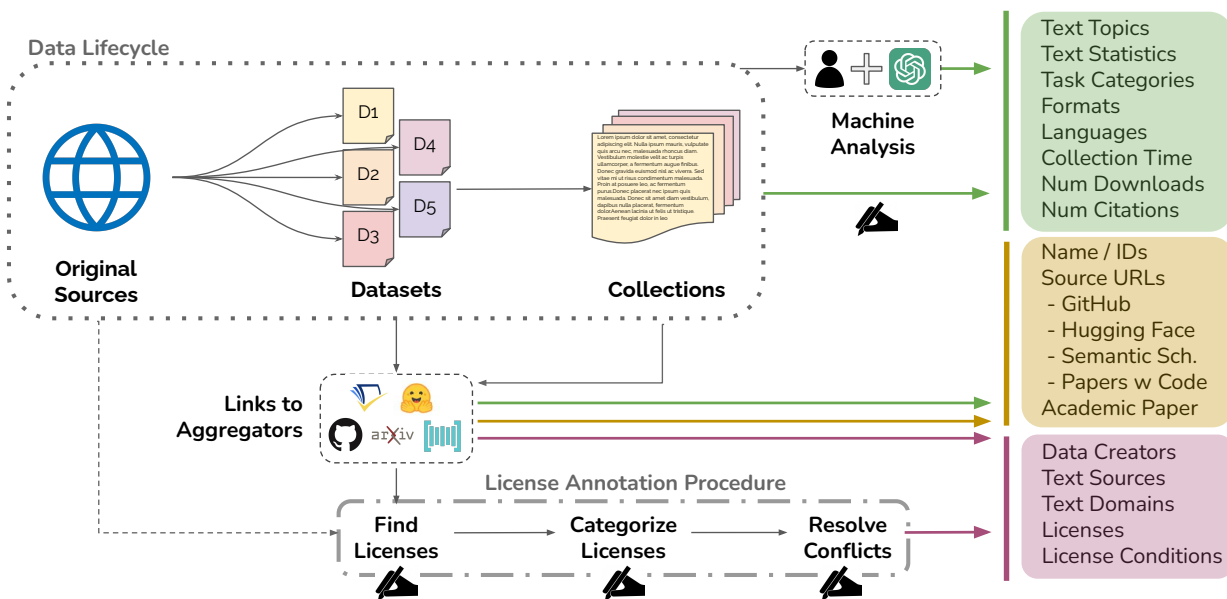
Data Lifecycle

Original Sources

D1
D2
D3
D4
D5

Datasets

Lorem ipsum dolor sit amet, consectetur adipiscing elit. Nulla ipsum mauris, vulputate quis arcu nec, malesuada rhoncus diam. Vestibulum molestie velit ac turpis ullamcorper, a fermentum augue finibus. Donec gravida euismod nisl ac viverra. Sed vitae mi ut risus condimentum malesuada. Proin at posuere leo, ac fermentum purus.Donec placerat nec ipsum quis malesuada. Donec sit amet diam vestibulum, dapibus nulla placerat, fermentum dolorAenean lacinia ut felis ut tristique. Praesent feugiat dolor in leo

Collections

Machine Analysis

Text Topics
Text Statistics
Task Categories
Formats
Languages
Collection Time
Num Downloads
Num Citations

Name / IDs
Source URLs
- GitHub
- Hugging Face
- Semantic Sch.
- Papers w Code
Academic Paper

Links to Aggregators

arXiv

License Annotation Procedure

Find Licenses
Categorize Licenses
Resolve Conflicts

Data Creators
Text Sources
Text Domains
Licenses
License Conditions